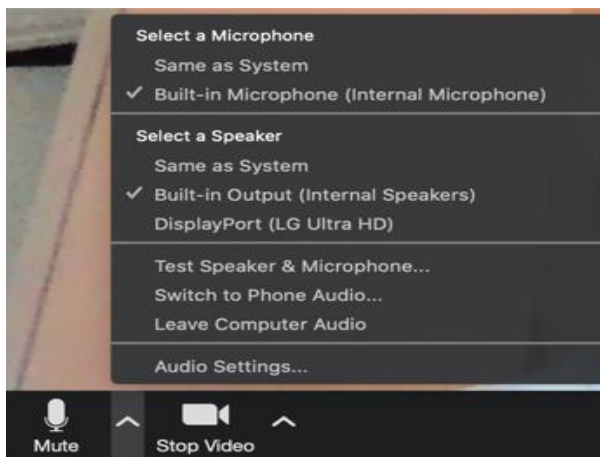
Select a Microphone
Same as System
✓ Built-in Microphone (Internal Microphone)

Select a Speaker
Same as System
✓ Built-in Output (Internal Speakers)
DisplayPort (LG Ultra HD)

Test Speaker & Microphone...
Switch to Phone Audio...
Leave Computer Audio

Audio Settings...

Mute
Stop Video